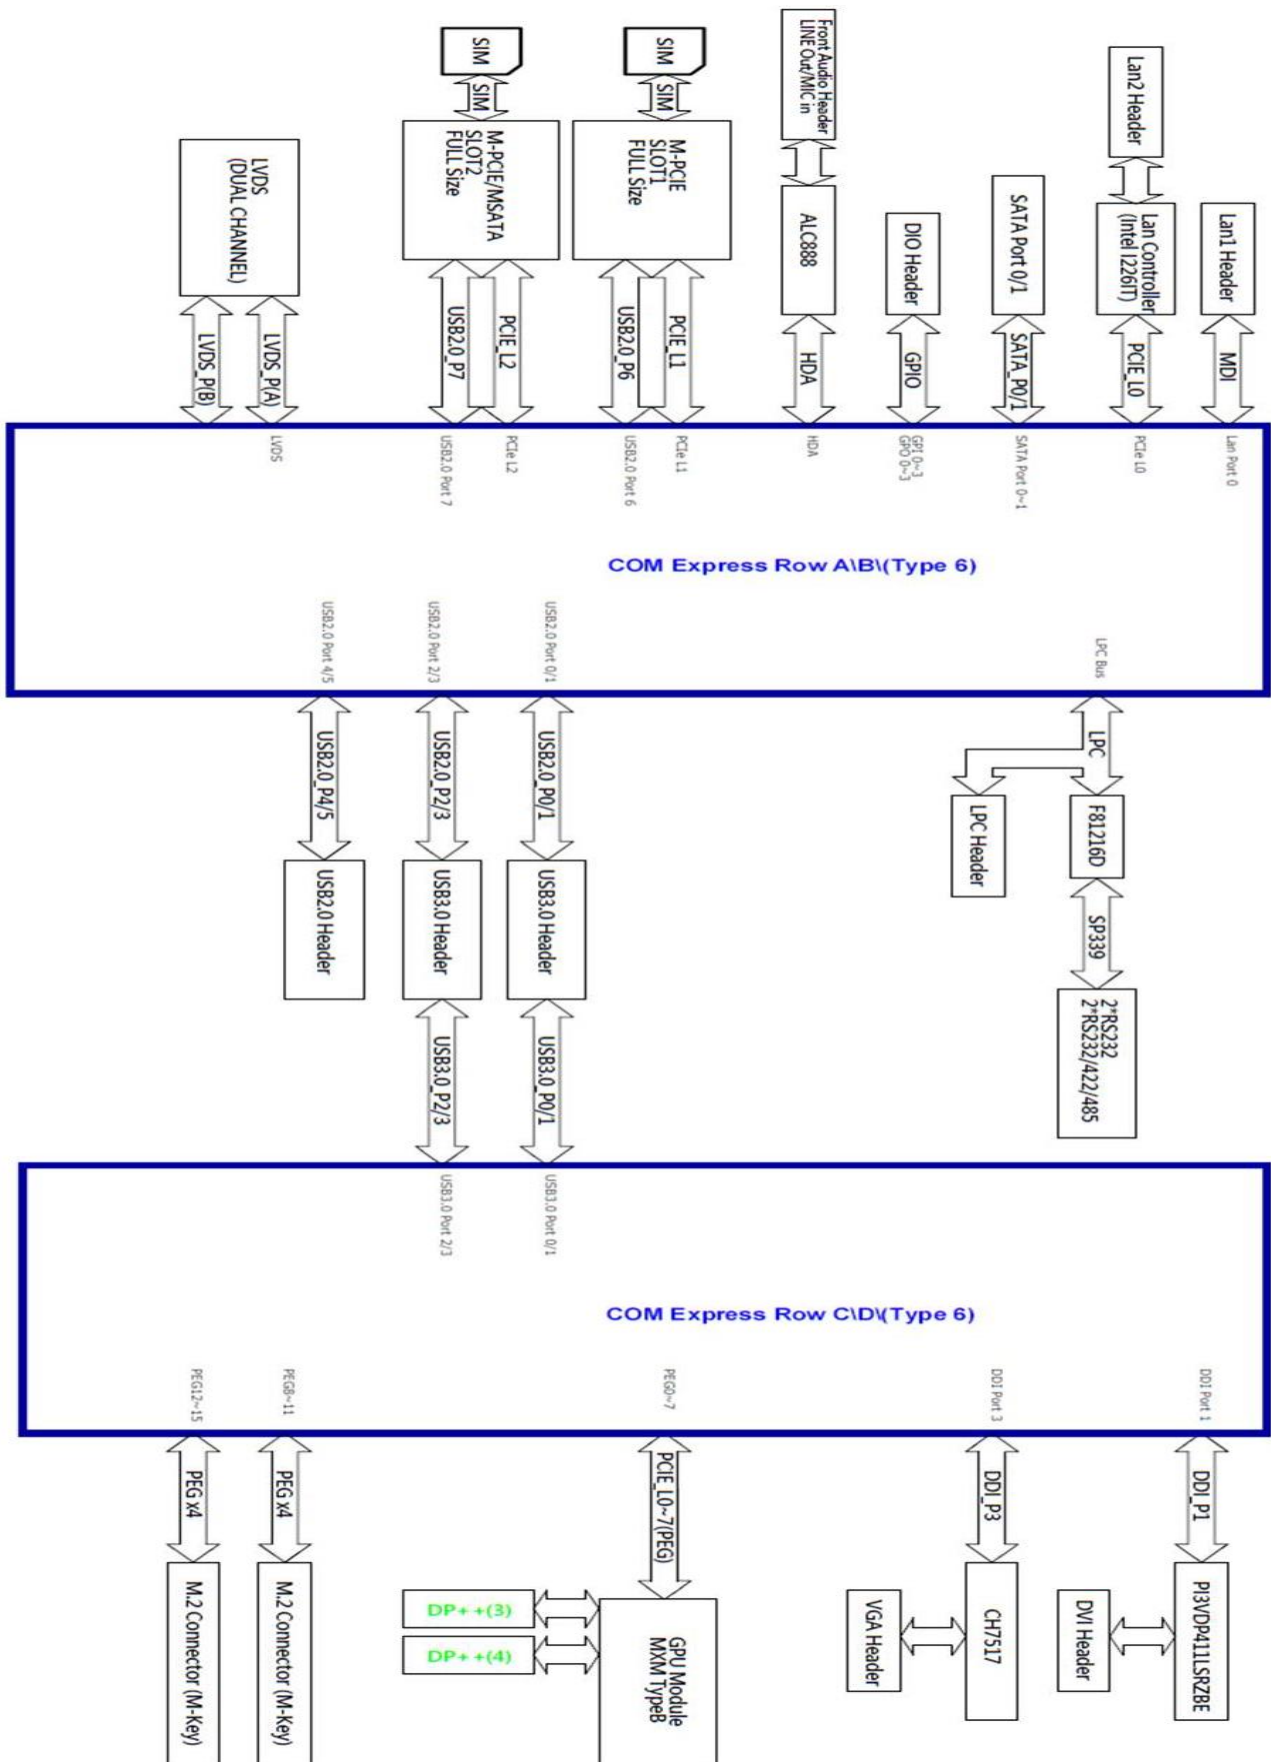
SIM
SIM
M-PCIE/MSATA SLOT2 FULL Size
SIM
SIM
M-PCIE SLOT1 FULL Size
Front Audio Header LINE Out/MIC in
Lan2 Header
LVDS (DUAL CHANNEL)
ALC888
DIO Header
SATA Port 0/1
Lan Controller (Intel I226IT)
Lan1 Header
LVDS_P(B)
LVDS_P(A)
USB2.0_P7
PCIE_L2
USB2.0_P6
PCIE_L1
HDA
GPIO
SATA_P0/1
PCIE_L0
MDI
LVDS
USB2.0 Port 7
PCIe L2
USB2.0 Port 6
PCIe L1
HDA
GPI 0~3 GPO 0~3
SATA Port 0~1
PCIe L0
Lan Port 0

COM Express Row A\B\(Type 6)

USB2.0 Port 4/5
USB2.0 Port 2/3
USB2.0 Port 0/1
LPC Bus
USB2.0_P4/5
USB2.0_P2/3
USB2.0_P0/1
LPC
LPC Header
F81216D
USB2.0 Header
USB3.0 Header
USB3.0 Header
SP339
2*RS232 2*RS232/422/485
USB3.0_P2/3
USB3.0_P0/1
USB3.0 Port 2/3
USB3.0 Port 0/1

COM Express Row C\D\(Type 6)

PEG12~15
PEG8~11
PEG0~7
DDI Port 3
DDI Port 1
PEG x4
PEG x4
PCIE_L0~7(PEG)
DDI_P3
DDI_P1
DP++(3)
DP++(4)
GPU Module MXM TypeB
VGA Header
CH7517
DVI Header
PI3VDP411LSRZBE
M.2 Connector (M-Key)
M.2 Connector (M-Key)